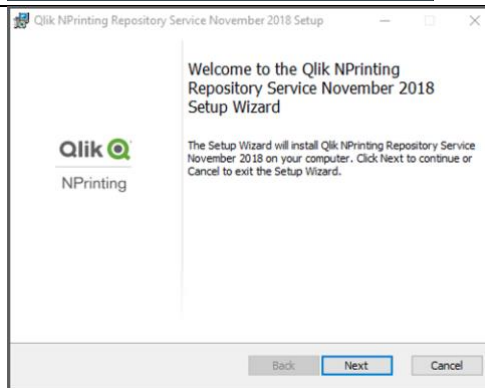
Qlik NPrinting Repository Service November 2018 Setup

Welcome to the Qlik NPrinting Repository Service November 2018 Setup Wizard

Qlik

NPrinting

The Setup Wizard will install Qlik NPrinting Repository Service November 2018 on your computer. Click Next to continue or Cancel to exit the Setup Wizard.

Back Next Cancel